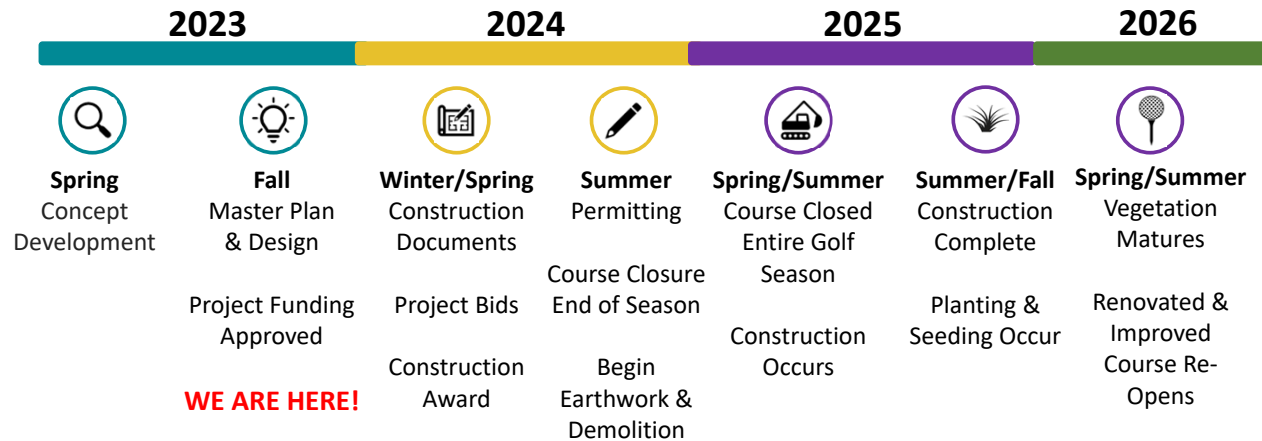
2023

2024

2025

2026

**Spring**
Concept Development

**Fall**
Master Plan & Design

Project Funding Approved

WE ARE HERE!

**Winter/Spring**
Construction Documents

Project Bids

Construction Award

**Summer**
Permitting

Course Closure End of Season

Begin Earthwork & Demolition

**Spring/Summer**
Course Closed Entire Golf Season

Construction Occurs

**Summer/Fall**
Construction Complete

Planting & Seeding Occur

**Spring/Summer**
Vegetation Matures

Renovated & Improved Course Re-Opens